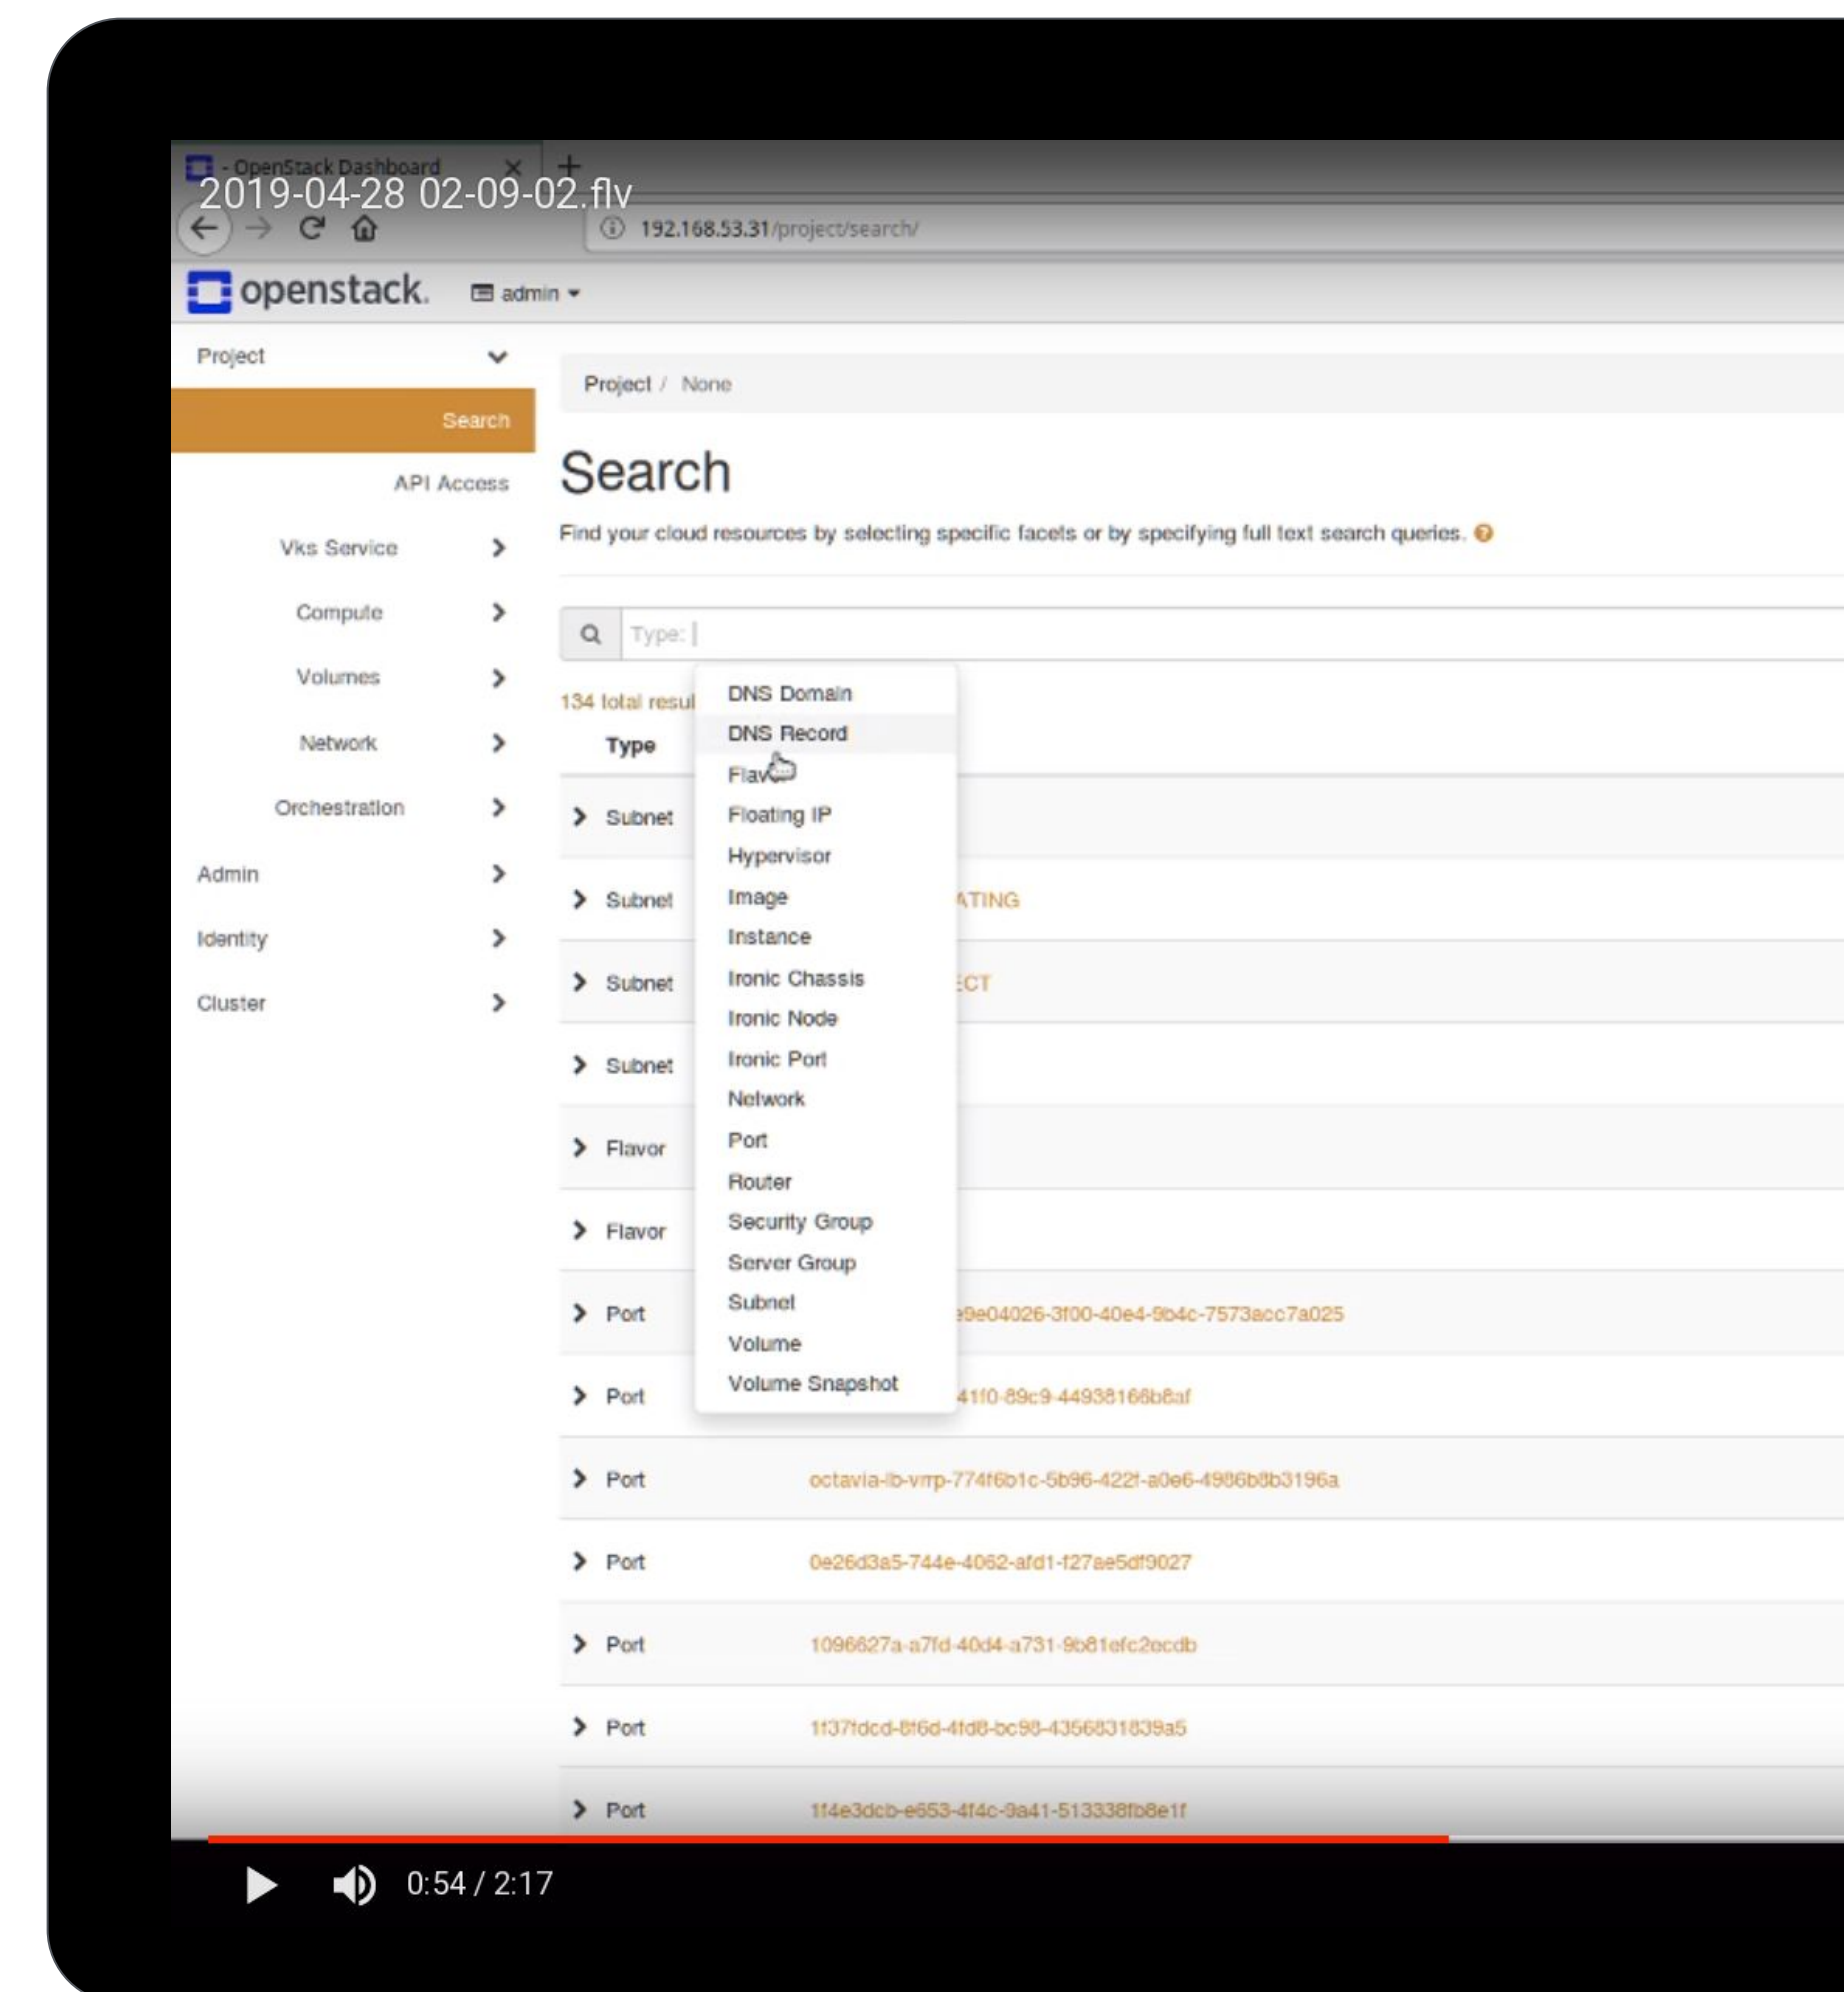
- OpenStack Dashboard

2019-04-28 02-09-02.flv

192.168.53.31/project/search/

openstack.

admin

Project

Search

API Access

Vks Service

Compute

Volumes

Network

Orchestration

Admin

Identity

Cluster

Project / None

Search

Find your cloud resources by selecting specific facets or by specifying full text search queries.

Type:

134 total resul

Type

DNS Domain
DNS Record
Flav
Floating IP
Hypervisor
Image
Instance
Ironic Chassis
Ironic Node
Ironic Port
Network
Port
Router
Security Group
Server Group
Subnet
Volume
Volume Snapshot

Subnet

Subnet ATING

Subnet CT

Subnet

Flavor

Flavor

Port 9e04026-3f00-40e4-9b4c-7573acc7a025

Port 4110-89c9-44938166b6af

Port octavia-lb-vrrp-774f6b1c-5b96-422f-a0e6-4986b8b3196a

Port 0e26d3a5-744e-4062-afd1-f27ae5df9027

Port 1096627a-a7fd-40d4-a731-9b81efc2ecdb

Port 1137fdcd-8f6d-4fd8-bc98-4356831839a5

Port 1f4e3dcb-e653-4f4c-9a41-513338fb8e1f

0:54 / 2:17